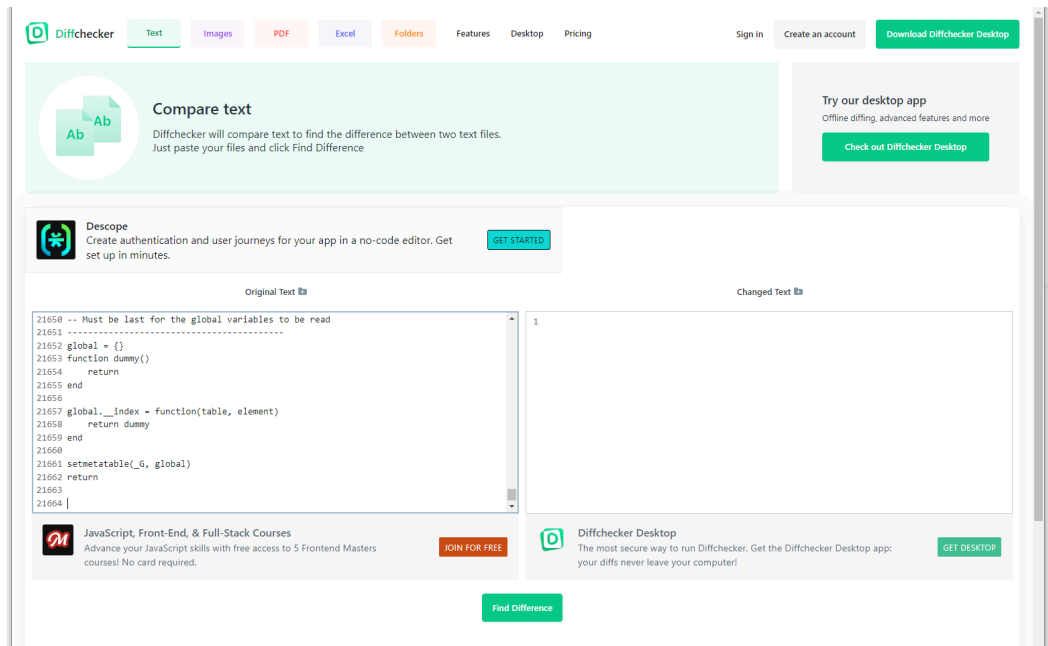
Diffchecker Text Images PDF Excel Folders Features Desktop Pricing Sign in Create an account Download Diffchecker Desktop

Ab Ab

Compare text

Diffchecker will compare text to find the difference between two text files. Just paste your files and click Find Difference

Try our desktop app

Offline diffing, advanced features and more

Check out Diffchecker Desktop

Descope

Create authentication and user journeys for your app in a no-code editor. Get set up in minutes.

GET STARTED

Original Text

Changed Text

21650 -- Must be last for the global variables to be read
21651 ------------------------------------------
21652 global = {}
21653 function dummy()
21654     return
21655 end
21656
21657 global.__index = function(table, element)
21658     return dummy
21659 end
21660
21661 setmetatable(_G, global)
21662 return
21663
21664

1

JavaScript, Front-End, & Full-Stack Courses

Advance your JavaScript skills with free access to 5 Frontend Masters courses! No card required.

JOIN FOR FREE

Diffchecker Desktop

The most secure way to run Diffchecker. Get the Diffchecker Desktop app: your diffs never leave your computer!

GET DESKTOP

Find Difference